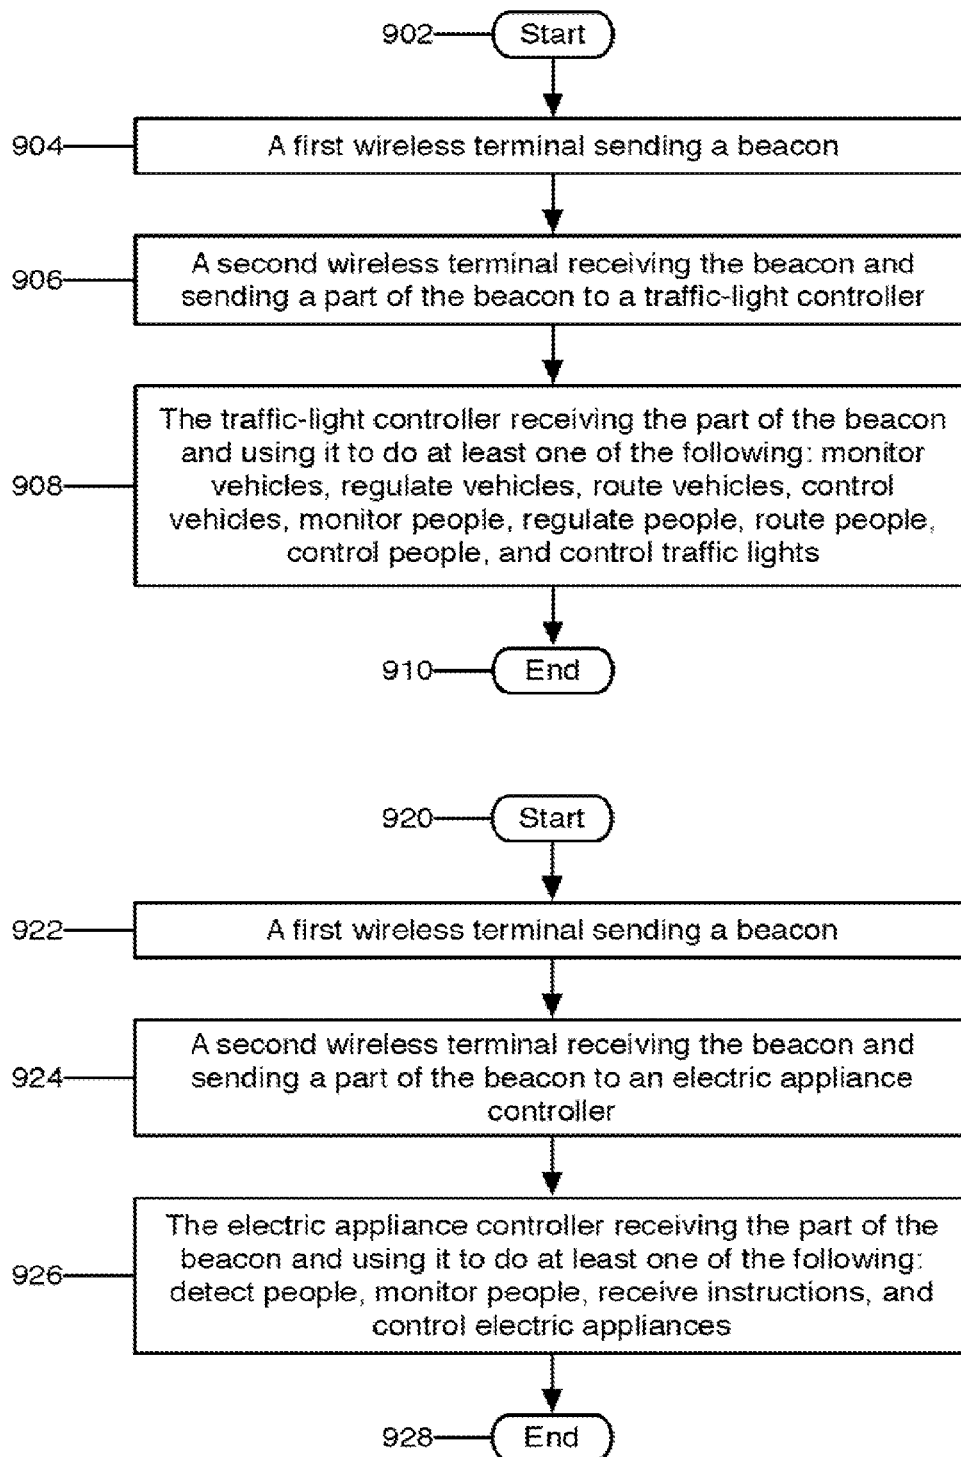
902 Start

904 A first wireless terminal sending a beacon

906 A second wireless terminal receiving the beacon and sending a part of the beacon to a traffic-light controller

908 The traffic-light controller receiving the part of the beacon and using it to do at least one of the following: monitor vehicles, regulate vehicles, route vehicles, control vehicles, monitor people, regulate people, route people, control people, and control traffic lights

910 End

920 Start

922 A first wireless terminal sending a beacon

924 A second wireless terminal receiving the beacon and sending a part of the beacon to an electric appliance controller

926 The electric appliance controller receiving the part of the beacon and using it to do at least one of the following: detect people, monitor people, receive instructions, and control electric appliances

928 End